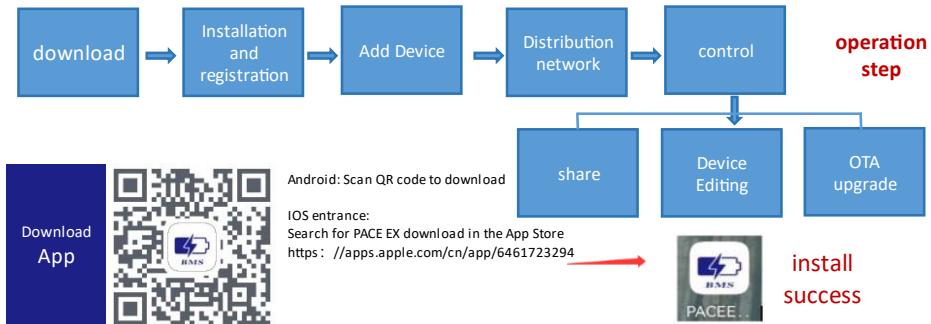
download

Installation and registration

Add Device

Distribution network

control

operation step

share

Device Editing

OTA upgrade

Download App

BMS

Android: Scan QR code to download

IOS entrance:
Search for PACE EX download in the App Store
https：//apps.apple.com/cn/app/6461723294

BMS
PACEE..

install success